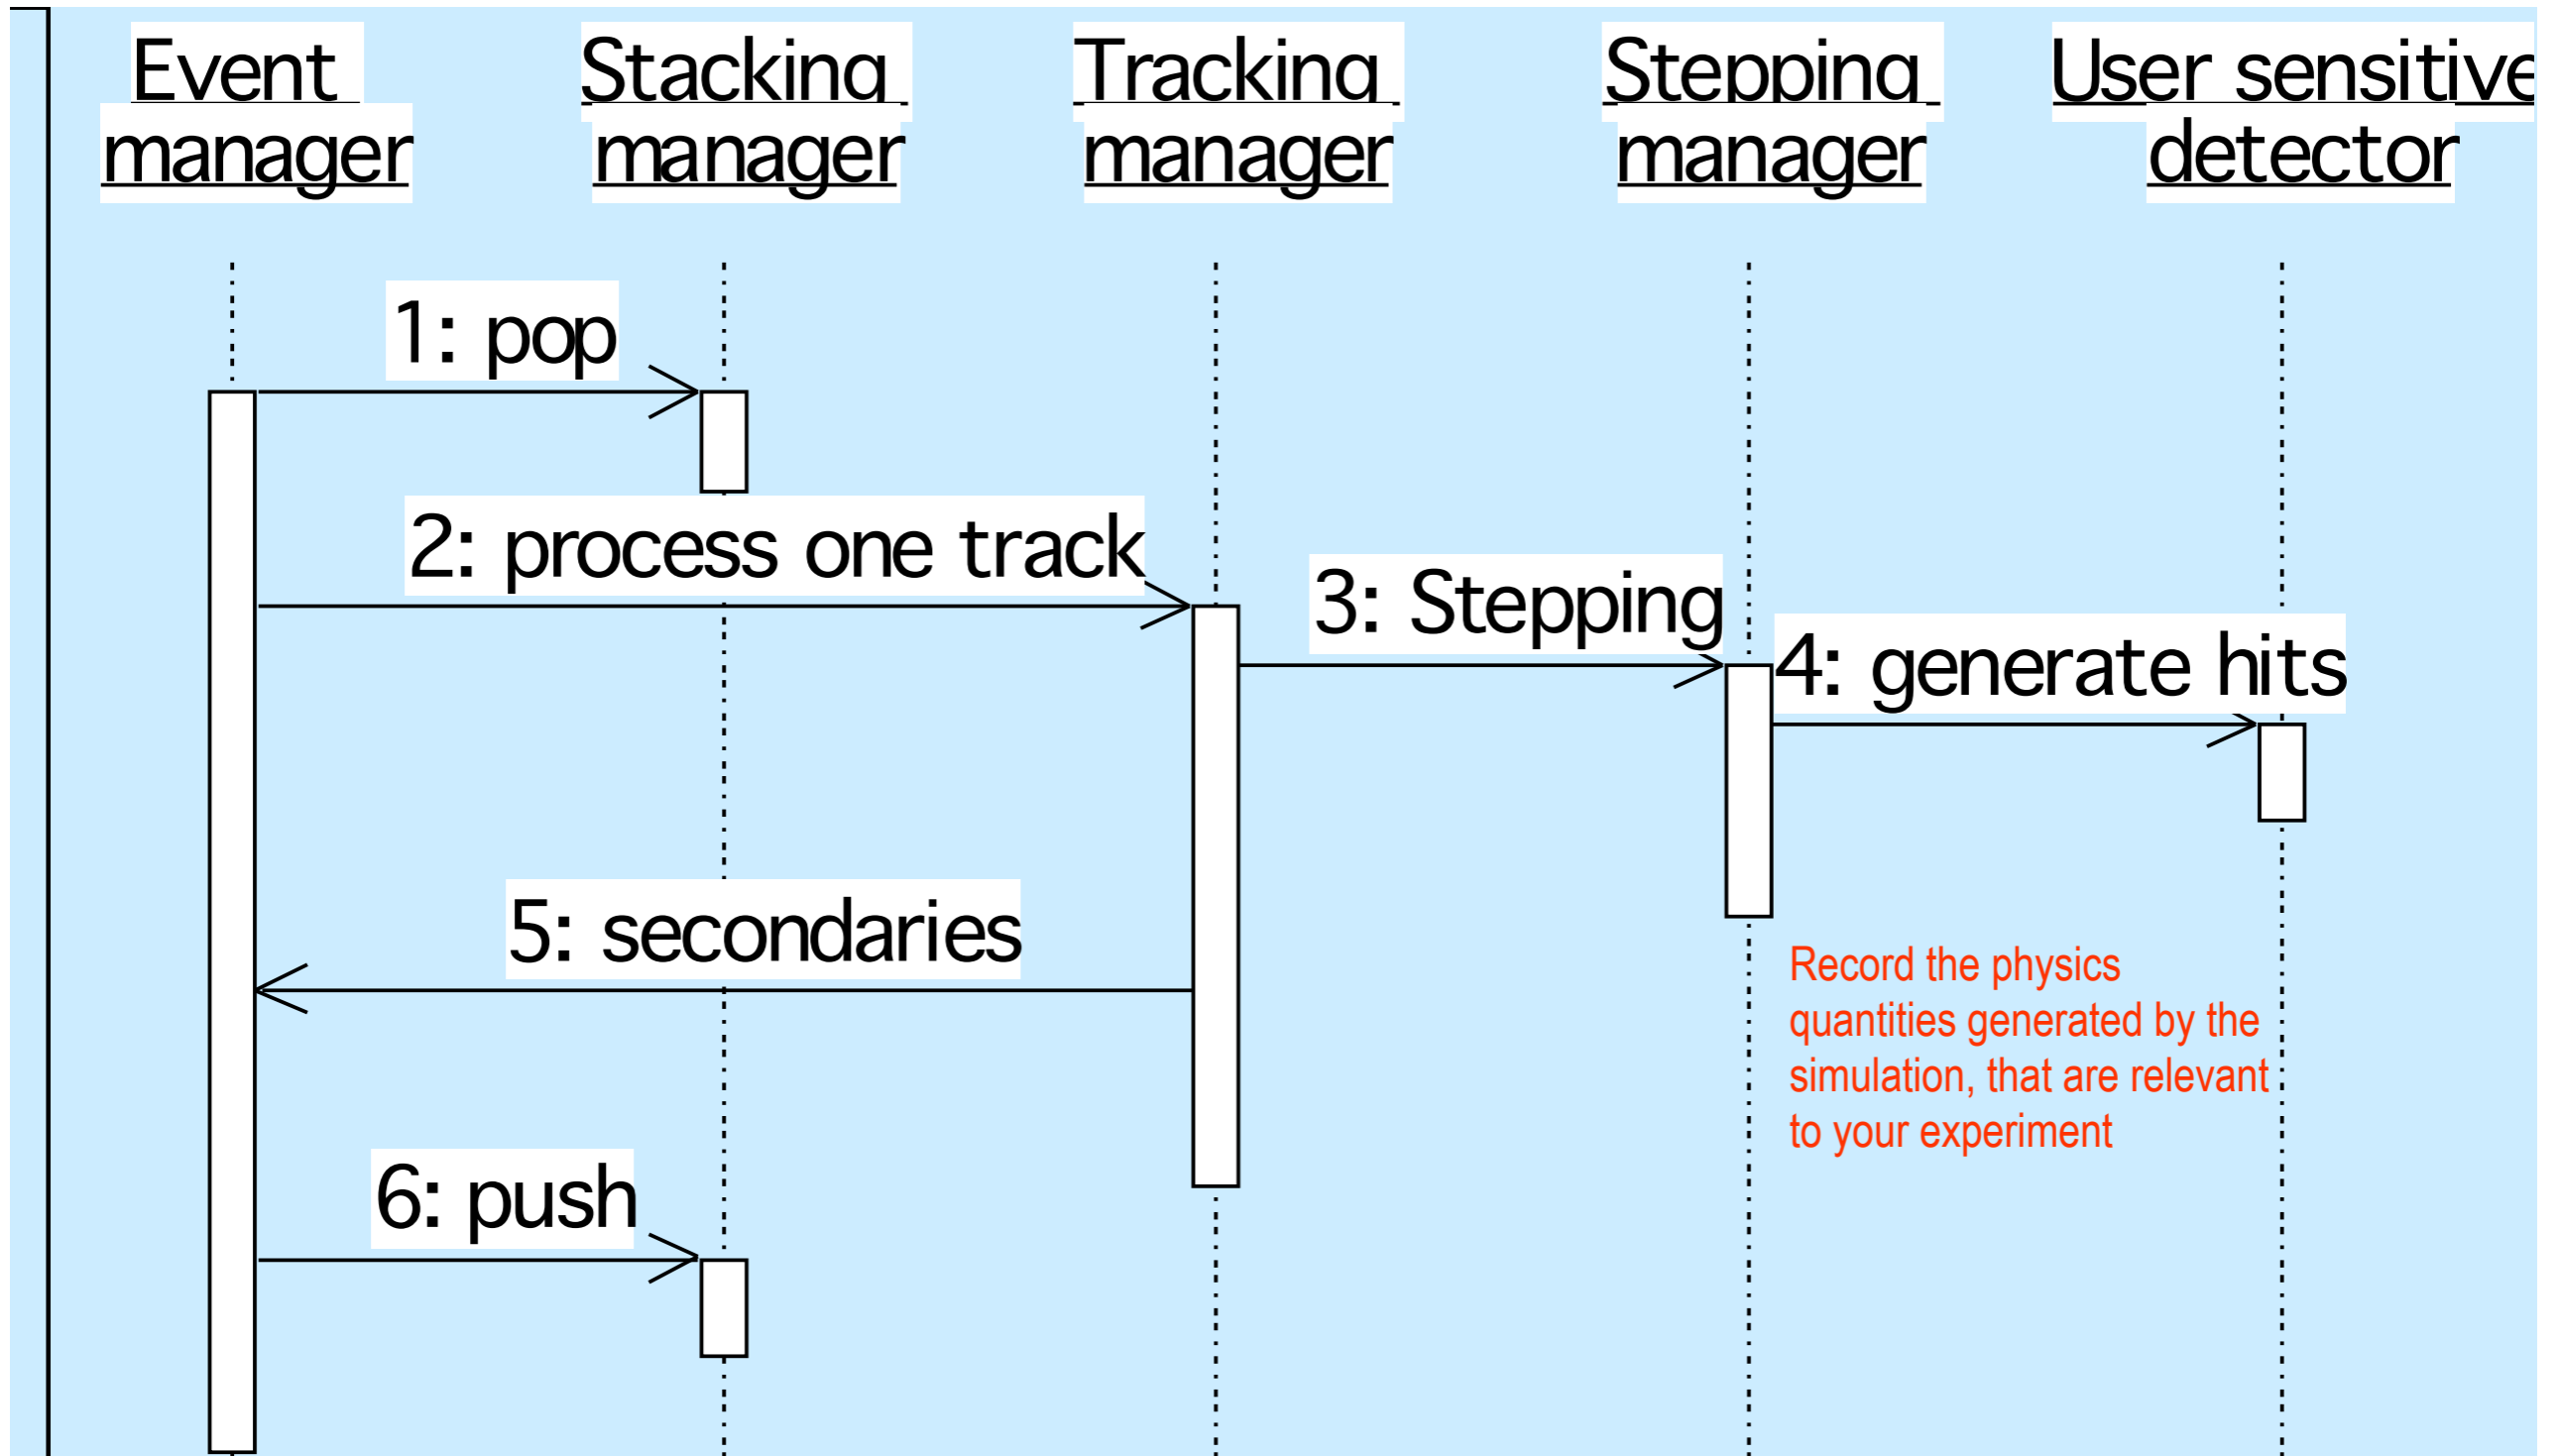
Event manager

Stacking manager

Tracking manager

Stepping manager

User sensitive detector

1: pop

2: process one track

3: Stepping

4: generate hits

5: secondaries

6: push

Record the physics quantities generated by the simulation, that are relevant to your experiment